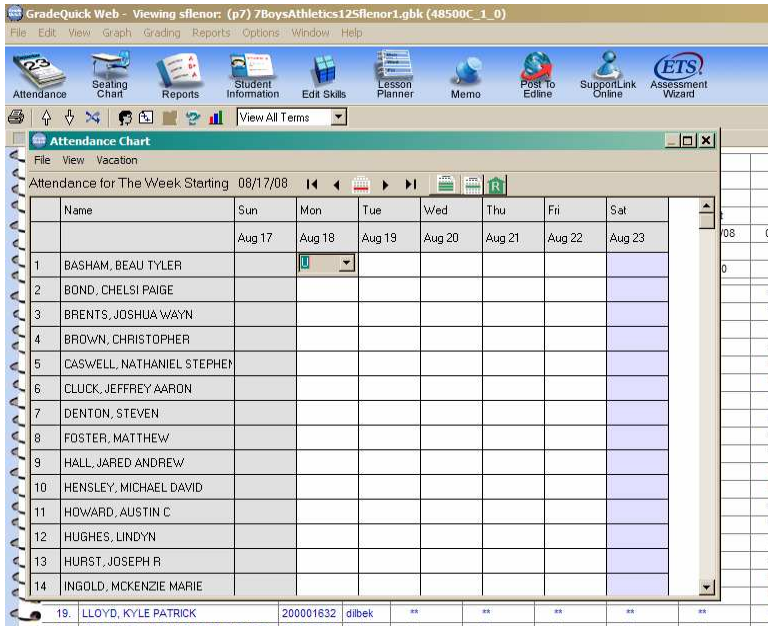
GradeQuick Web - Viewing sflenor: (p7) 7BoysAthletics12Sflenor1.gbk (48500C_1_0)

File Edit View Graph Grading Reports Options Window Help

Attendance Seating Chart Reports Student Information Edit Skills Lesson Planner Memo Post To Edline SupportLink Online ETS Assessment Wizard

View All Terms

Attendance Chart

File View Vacation

Attendance for The Week Starting 08/17/08

| | Name | Sun | Mon | Tue | Wed | Thu | Fri | Sat |
|---|---|---|---|---|---|---|---|---|
| | | Aug 17 | Aug 18 | Aug 19 | Aug 20 | Aug 21 | Aug 22 | Aug 23 |
| 1 | BASHAM, BEAU TYLER | | | | | | | |
| 2 | BOND, CHELSI PAIGE | | | | | | | |
| 3 | BRENTS, JOSHUA WAYN | | | | | | | |
| 4 | BROWN, CHRISTOPHER | | | | | | | |
| 5 | CASWELL, NATHANIEL STEPHEN | | | | | | | |
| 6 | CLUCK, JEFFREY AARON | | | | | | | |
| 7 | DENTON, STEVEN | | | | | | | |
| 8 | FOSTER, MATTHEW | | | | | | | |
| 9 | HALL, JARED ANDREW | | | | | | | |
| 10 | HENSLEY, MICHAEL DAVID | | | | | | | |
| 11 | HOWARD, AUSTIN C | | | | | | | |
| 12 | HUGHES, LINDYN | | | | | | | |
| 13 | HURST, JOSEPH R | | | | | | | |
| 14 | INGOLD, MCKENZIE MARIE | | | | | | | |

/08

0

19. LLOYD, KYLE PATRICK 200001632 dilbek ** ** ** ** **